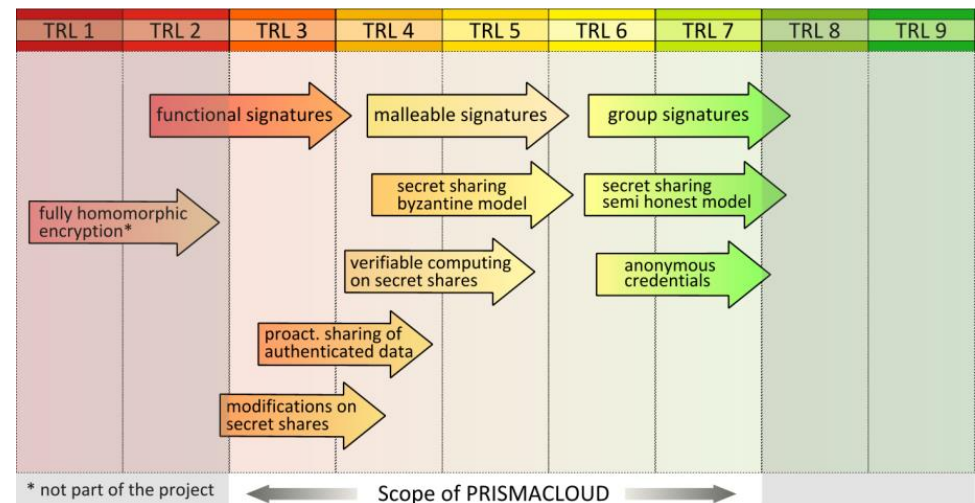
TRL 1 TRL 2 TRL 3 TRL 4 TRL 5 TRL 6 TRL 7 TRL 8 TRL 9

functional signatures

malleable signatures

group signatures

fully homomorphic encryption*

secret sharing byzantine model

secret sharing semi honest model

verifiable computing on secret shares

anonymous credentials

proact. sharing of authenticated data

modifications on secret shares

* not part of the project

Scope of PRISMACLOUD